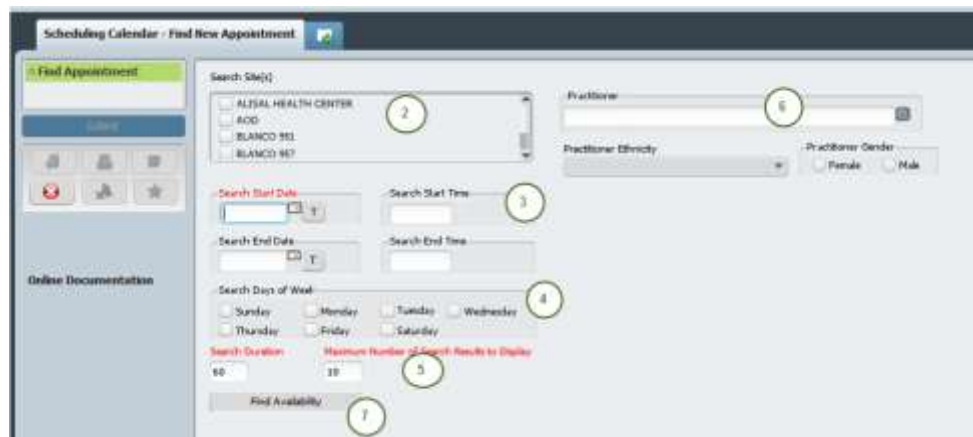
Scheduling Calendar - Find New Appointment

Find Appointment

Select

Online Documentation

Search Site(s)

ALISAL HEALTH CENTER

AOD

BLANCO 951

BLANCO 957

2

Practitioner

6

Practitioner Ethnicity

Practitioner Gender

Female

Male

Search Start Date

T

Search Start Time

3

Search End Date

T

Search End Time

Search Days of Week

4

Sunday

Monday

Tuesday

Wednesday

Thursday

Friday

Saturday

Search Duration

60

Maximum Number of Search Results to Display

10

5

Find Availability

7